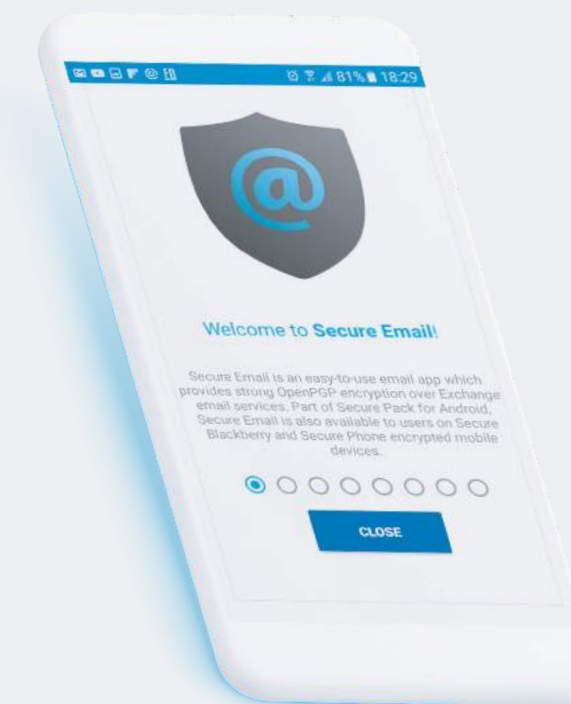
81% 18:29

@

Welcome to Secure Email!

Secure Email is an easy-to-use email app which provides strong OpenPGP encryption over Exchange email services. Part of Secure Pack for Android, Secure Email is also available to users on Secure Blackberry and Secure Phone encrypted mobile devices.

CLOSE